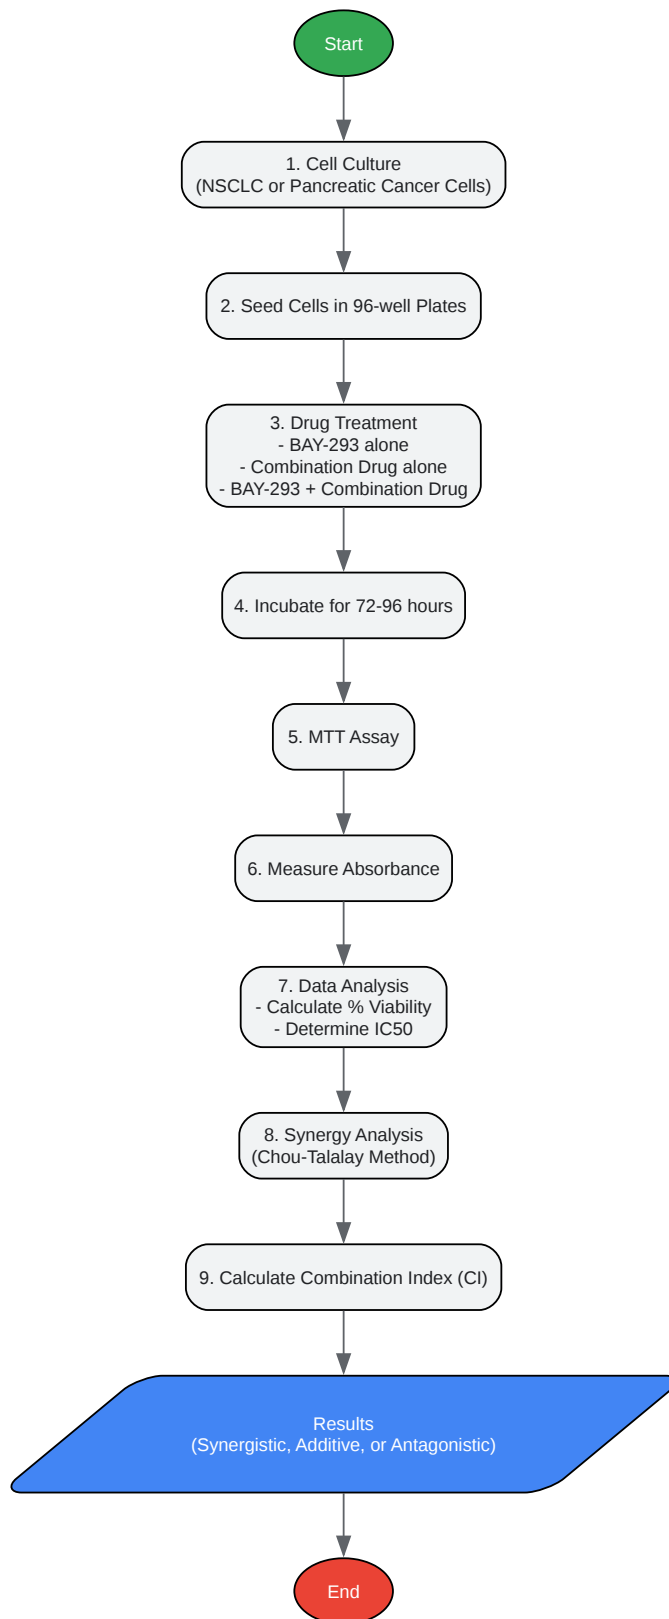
Start

1. Cell Culture
(NSCLC or Pancreatic Cancer Cells)

2. Seed Cells in 96-well Plates

3. Drug Treatment
- BAY-293 alone
- Combination Drug alone
- BAY-293 + Combination Drug

4. Incubate for 72-96 hours

5. MTT Assay

6. Measure Absorbance

7. Data Analysis
- Calculate % Viability
- Determine IC50

8. Synergy Analysis
(Chou-Talalay Method)

9. Calculate Combination Index (CI)

Results
(Synergistic, Additive, or Antagonistic)

End